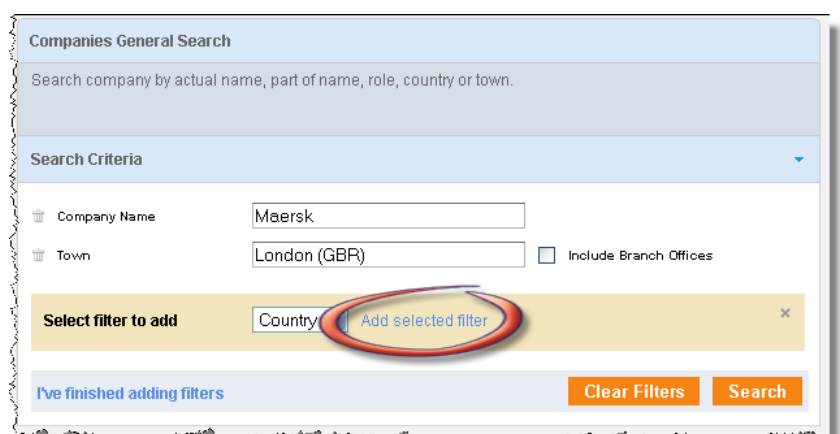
Companies General Search

Search company by actual name, part of name, role, country or town.

Search Criteria

Company Name Maersk

Town London (GBR)

Include Branch Offices

Select filter to add Country Add selected filter

I've finished adding filters

Clear Filters

Search